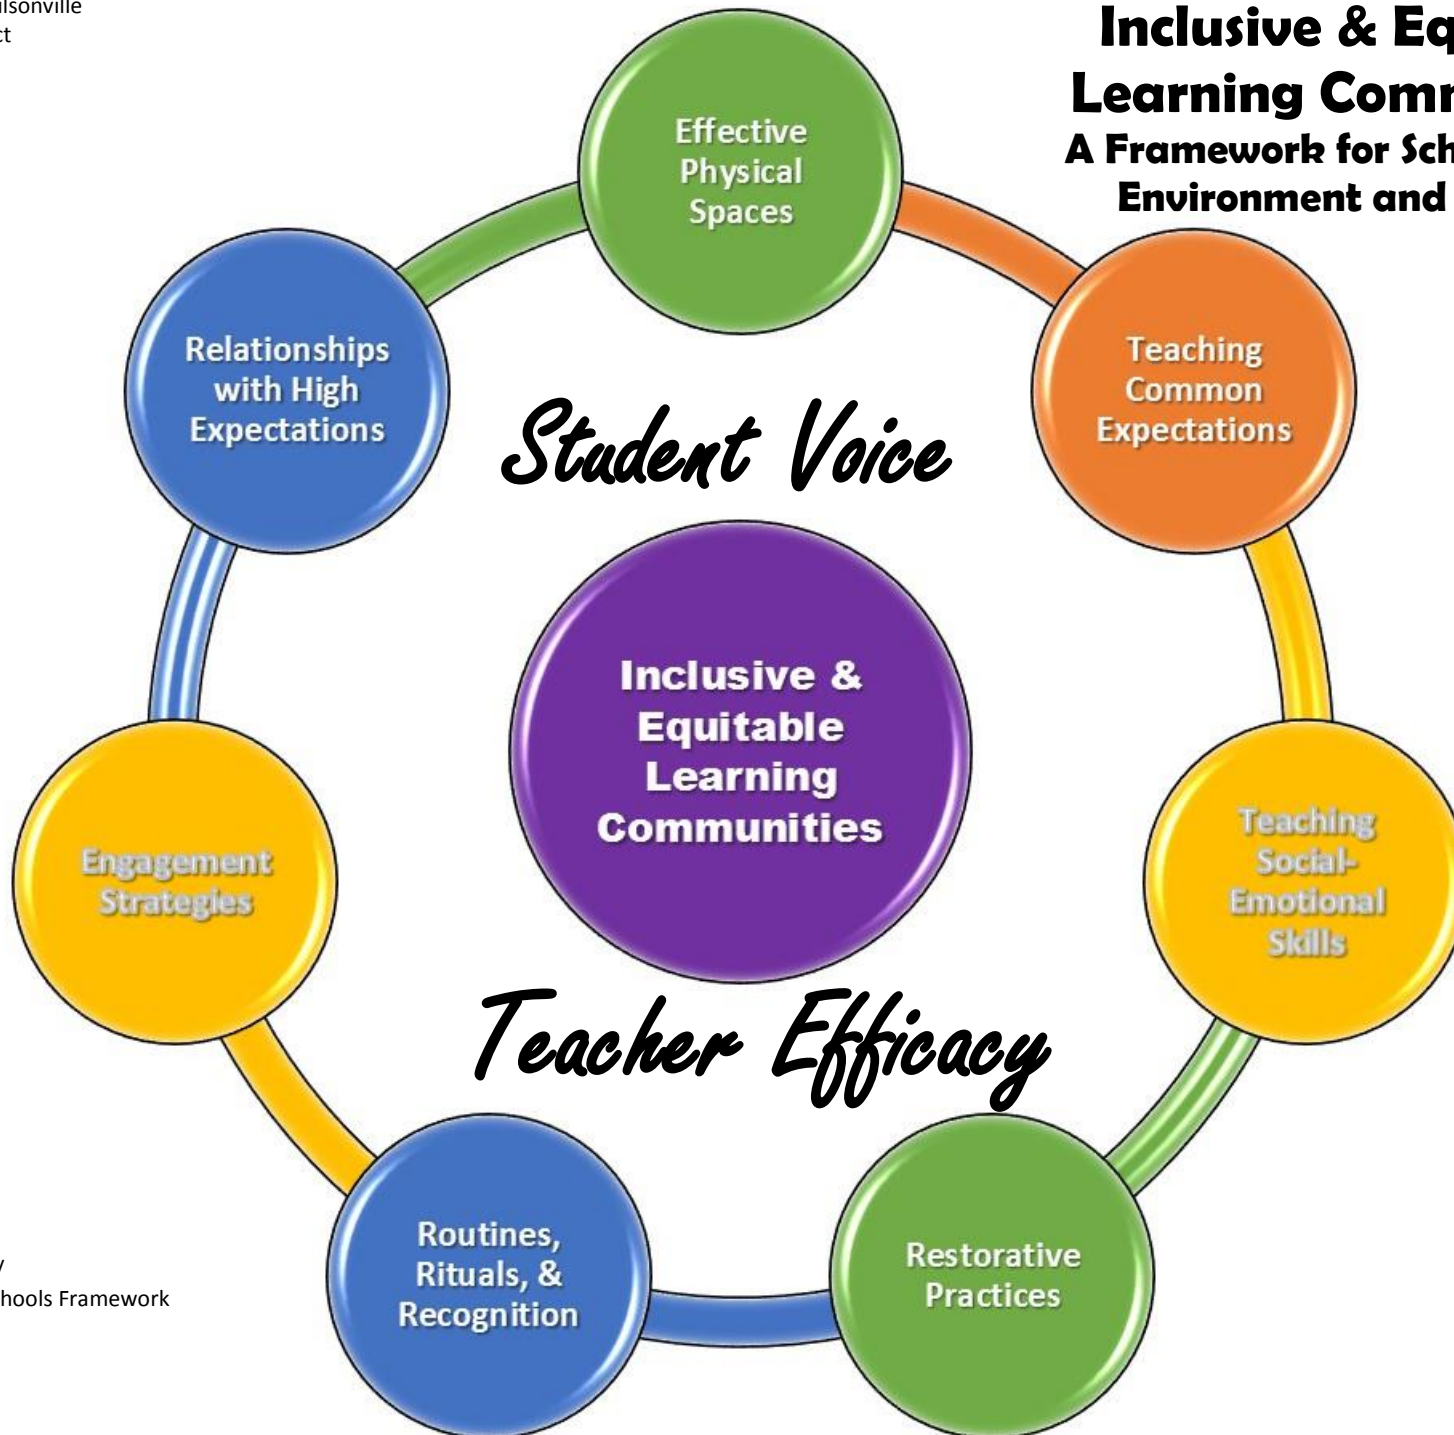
ılsonville
ct

Inclusive & Eq
Learning Comm
A Framework for Sch
Environment and

Effective Physical Spaces

Relationships with High Expectations

Teaching Common Expectations

Student Voice

Inclusive & Equitable Learning Communities

Engagement Strategies

Teaching Social-Emotional Skills

Teacher Efficacy

Routines, Rituals, & Recognition

Restorative Practices

y
hools Framework